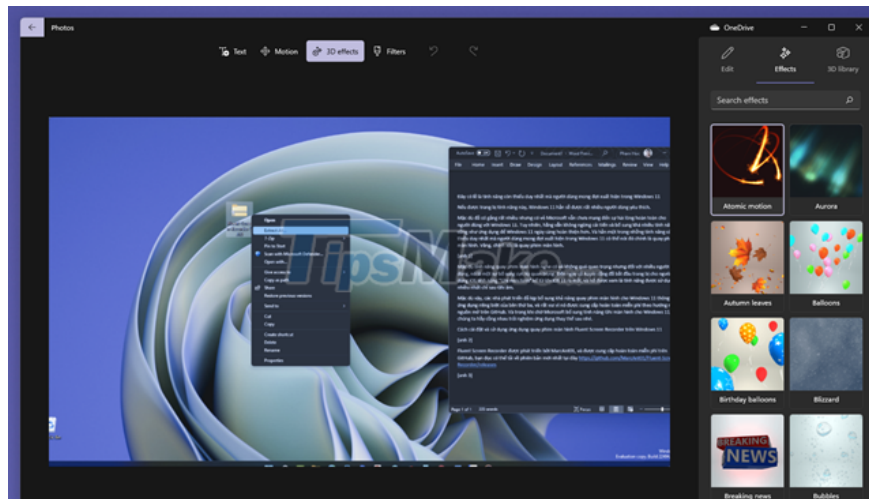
Photos

Text Motion 3D effects Filters

OneDrive

Edit Effects 3D library

Search effects

Atomic motion

Aurora

Autumn leaves

Balloons

Birthday balloons

Blizzard

BREAKING NEWS

Breaking news

Bubbles

TipsMake

Open
Extract All...
7-Zip
Pin to Start
Scan with Microsoft Defender...
Open with...
Give access to
Copy as path
Share
Restore previous versions
Send to
Cut
Copy
Create shortcut
Delete
Rename
Properties

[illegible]